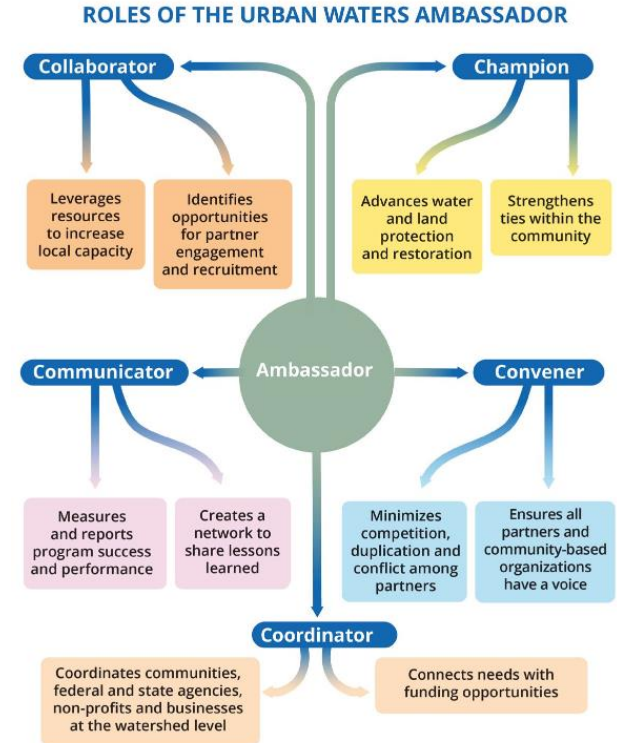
ROLES OF THE URBAN WATERS AMBASSADOR

Collaborator

Leverages resources to increase local capacity

Identifies opportunities for partner engagement and recruitment

Champion

Advances water and land protection and restoration

Strengthens ties within the community

Ambassador

Communicator

Measures and reports program success and performance

Creates a network to share lessons learned

Convener

Minimizes competition, duplication and conflict among partners

Ensures all partners and community-based organizations have a voice

Coordinator

Coordinates communities, federal and state agencies, non-profits and businesses at the watershed level

Connects needs with funding opportunities